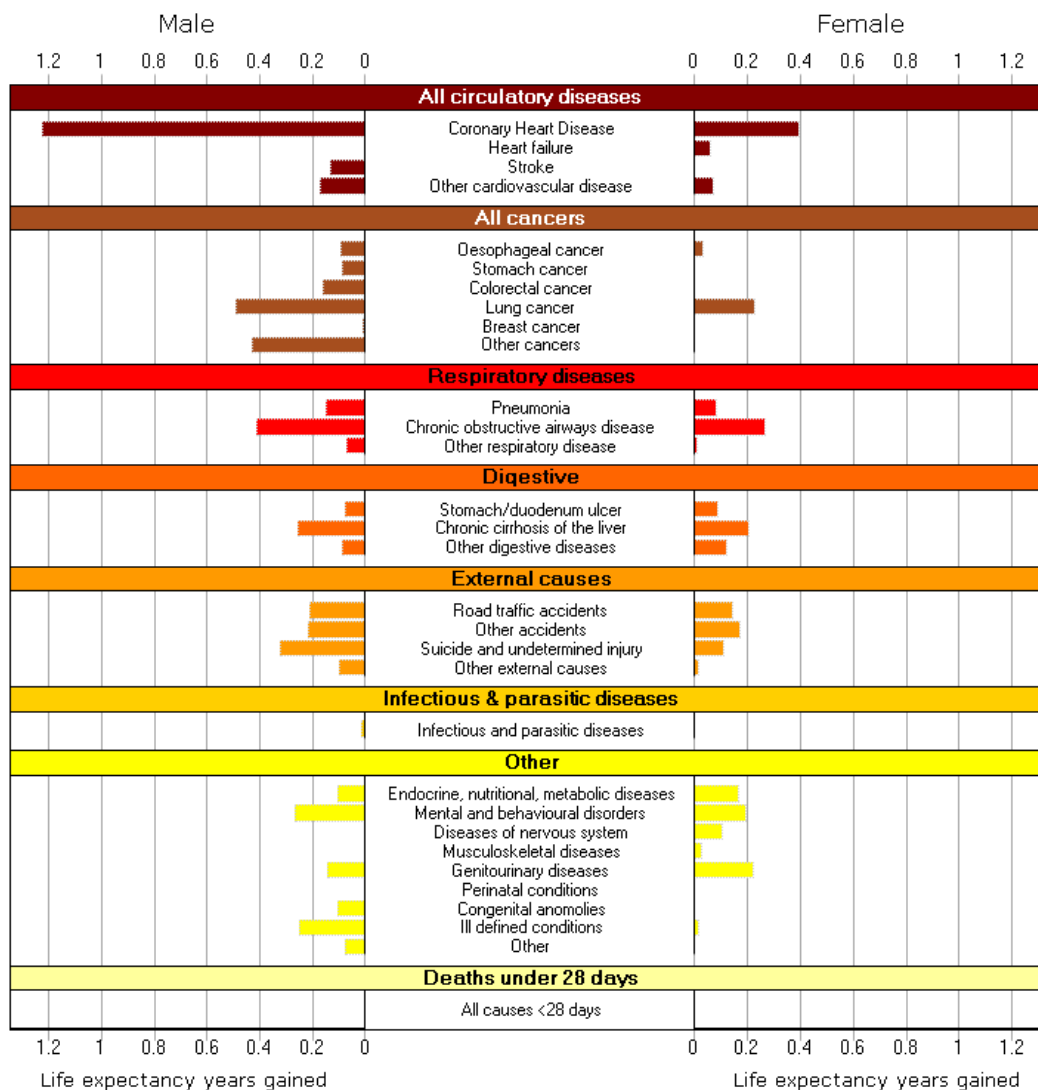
Male

Female

1.2 1 0.8 0.6 0.4 0.2 0

0 0.2 0.4 0.6 0.8 1 1.2

All circulatory diseases

Coronary Heart Disease
Heart failure
Stroke
Other cardiovascular disease

All cancers

Oesophageal cancer
Stomach cancer
Colorectal cancer
Lung cancer
Breast cancer
Other cancers

Respiratory diseases

Pneumonia
Chronic obstructive airways disease
Other respiratory disease

Digestive

Stomach/duodenum ulcer
Chronic cirrhosis of the liver
Other digestive diseases

External causes

Road traffic accidents
Other accidents
Suicide and undetermined injury
Other external causes

Infectious & parasitic diseases

Infectious and parasitic diseases

Other

Endocrine, nutritional, metabolic diseases
Mental and behavioural disorders
Diseases of nervous system
Musculoskeletal diseases
Genitourinary diseases
Perinatal conditions
Congenital anomolies
Ill defined conditions
Other

Deaths under 28 days

All causes <28 days

1.2 1 0.8 0.6 0.4 0.2 0

0 0.2 0.4 0.6 0.8 1 1.2

Life expectancy years gained

Life expectancy years gained